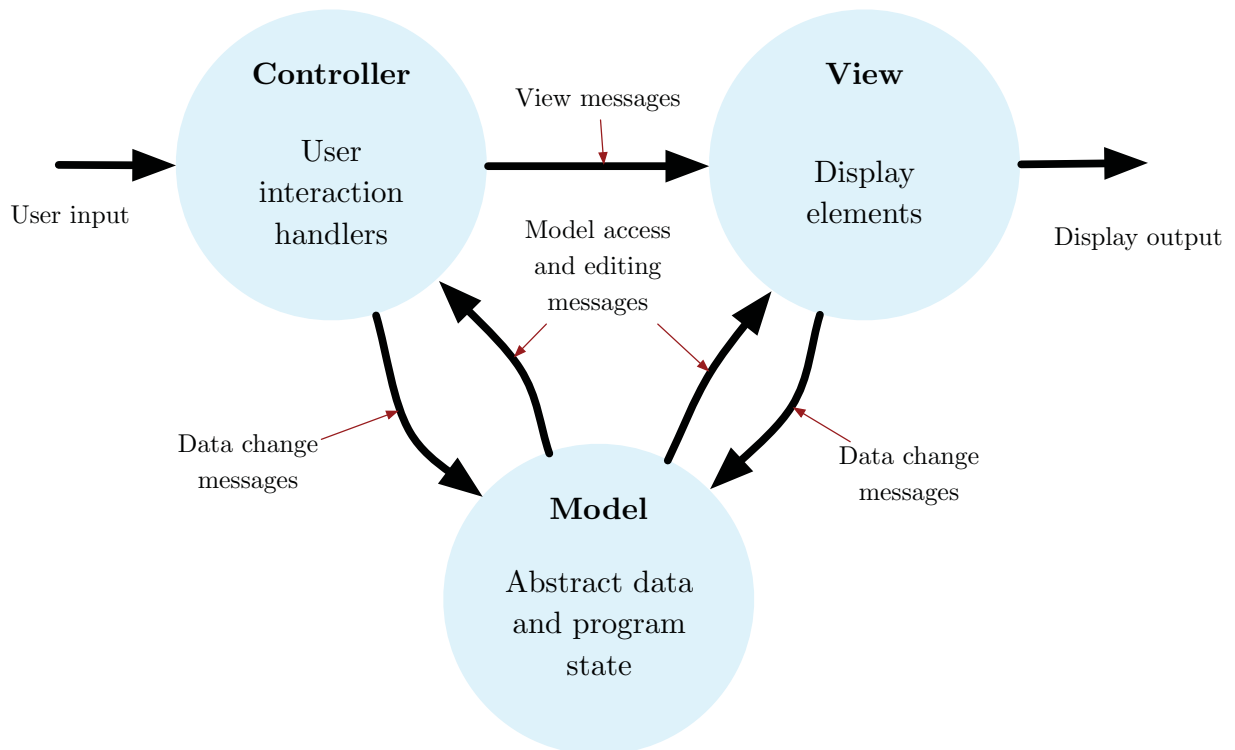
Controller

User interaction handlers

View messages

View

Display elements

User input

Display output

Model access and editing messages

Data change messages

Data change messages

Model

Abstract data and program state